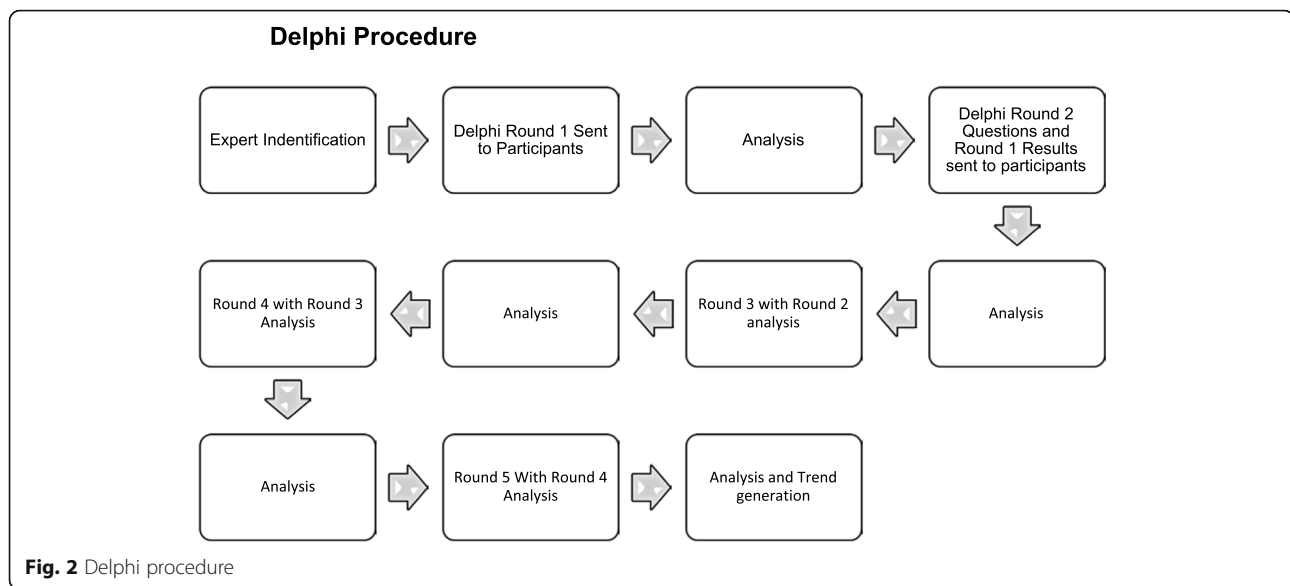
Delphi Procedure

Expert Indentification

Delphi Round 1 Sent to Participants

Analysis

Delphi Round 2 Questions and Round 1 Results sent to participants

Analysis

Round 3 with Round 2 analysis

Analysis

Round 4 with Round 3 Analysis

Analysis

Round 5 With Round 4 Analysis

Analysis and Trend generation

Fig. 2 Delphi procedure